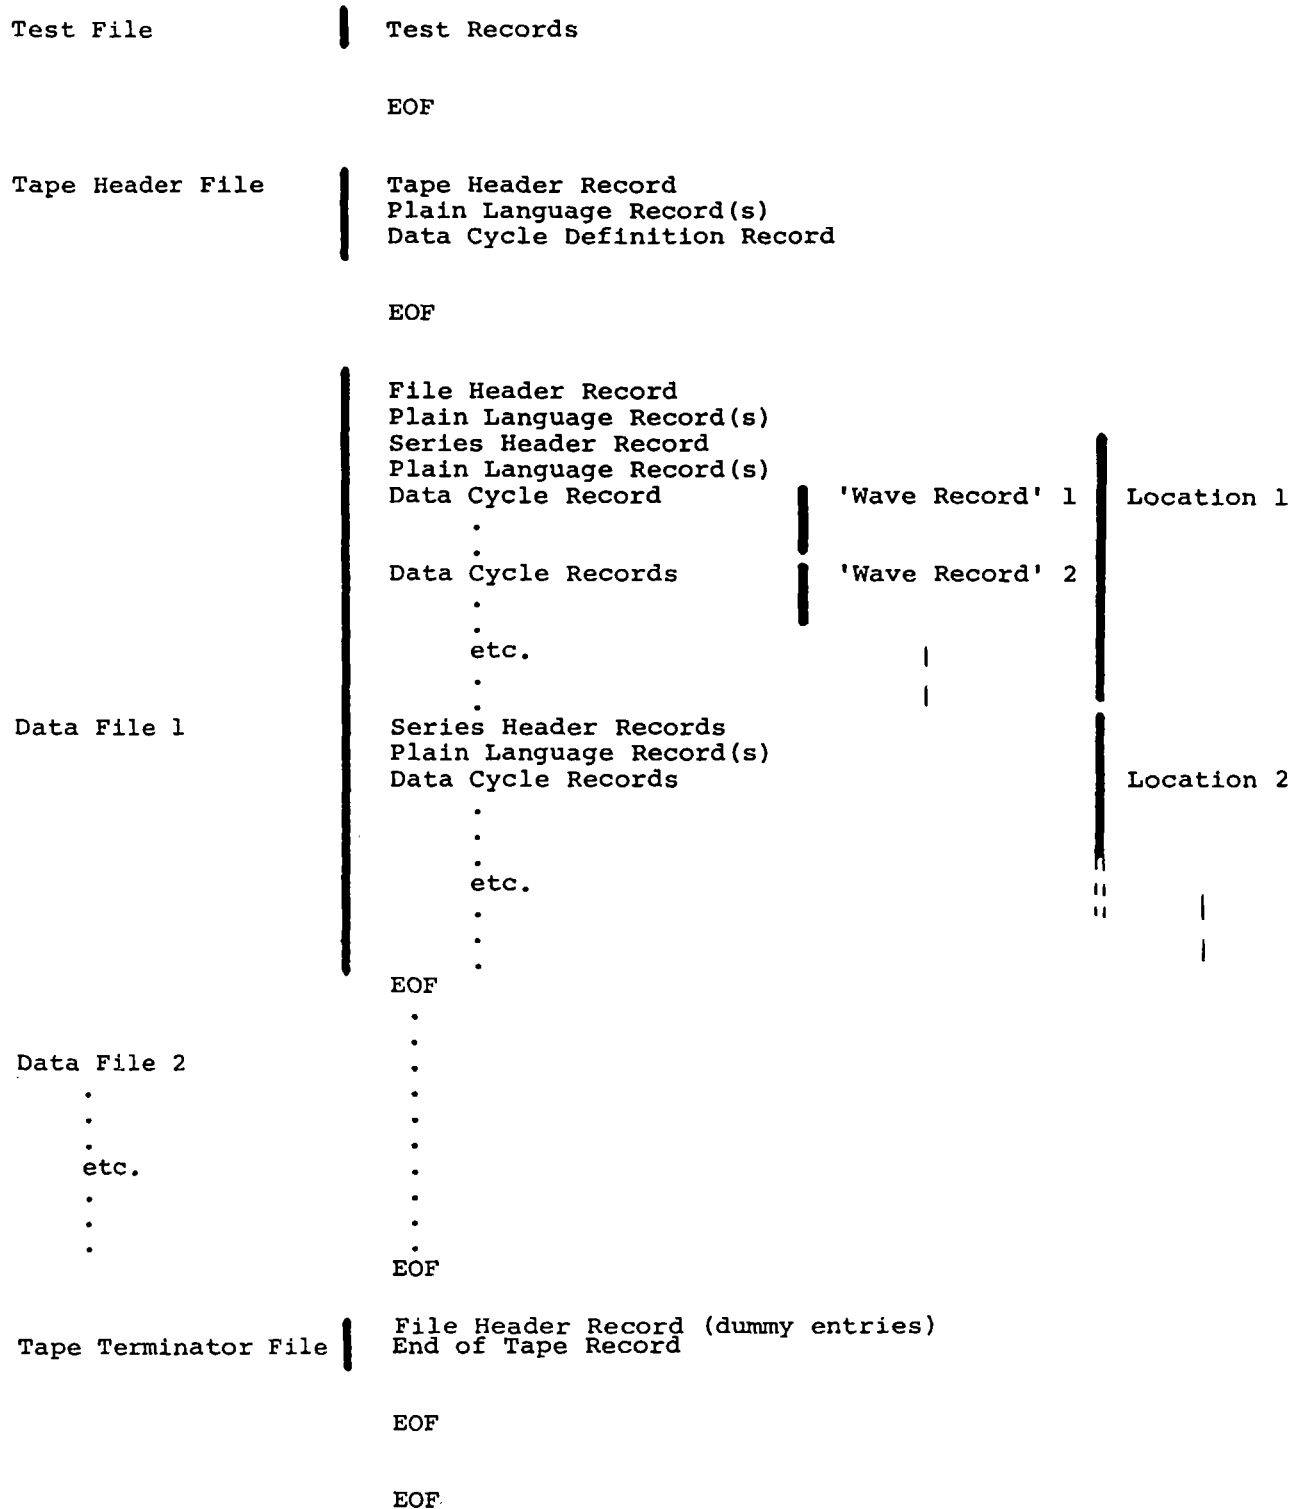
Test File

Test Records

EOF

Tape Header File

Tape Header Record
Plain Language Record(s)
Data Cycle Definition Record

EOF

File Header Record
Plain Language Record(s)
Series Header Record
Plain Language Record(s)
Data Cycle Record
.
.
Data Cycle Records
.
.
etc.
.
.

'Wave Record' 1

'Wave Record' 2

Location 1

Data File 1

Series Header Records
Plain Language Record(s)
Data Cycle Records
.
.
.
etc.
.
.
.

Location 2

EOF
.
.
.
.
.
.
.
.
.
.
EOF

Data File 2
.
.
.
etc.
.
.
.

Tape Terminator File

File Header Record (dummy entries)
End of Tape Record

EOF

EOF